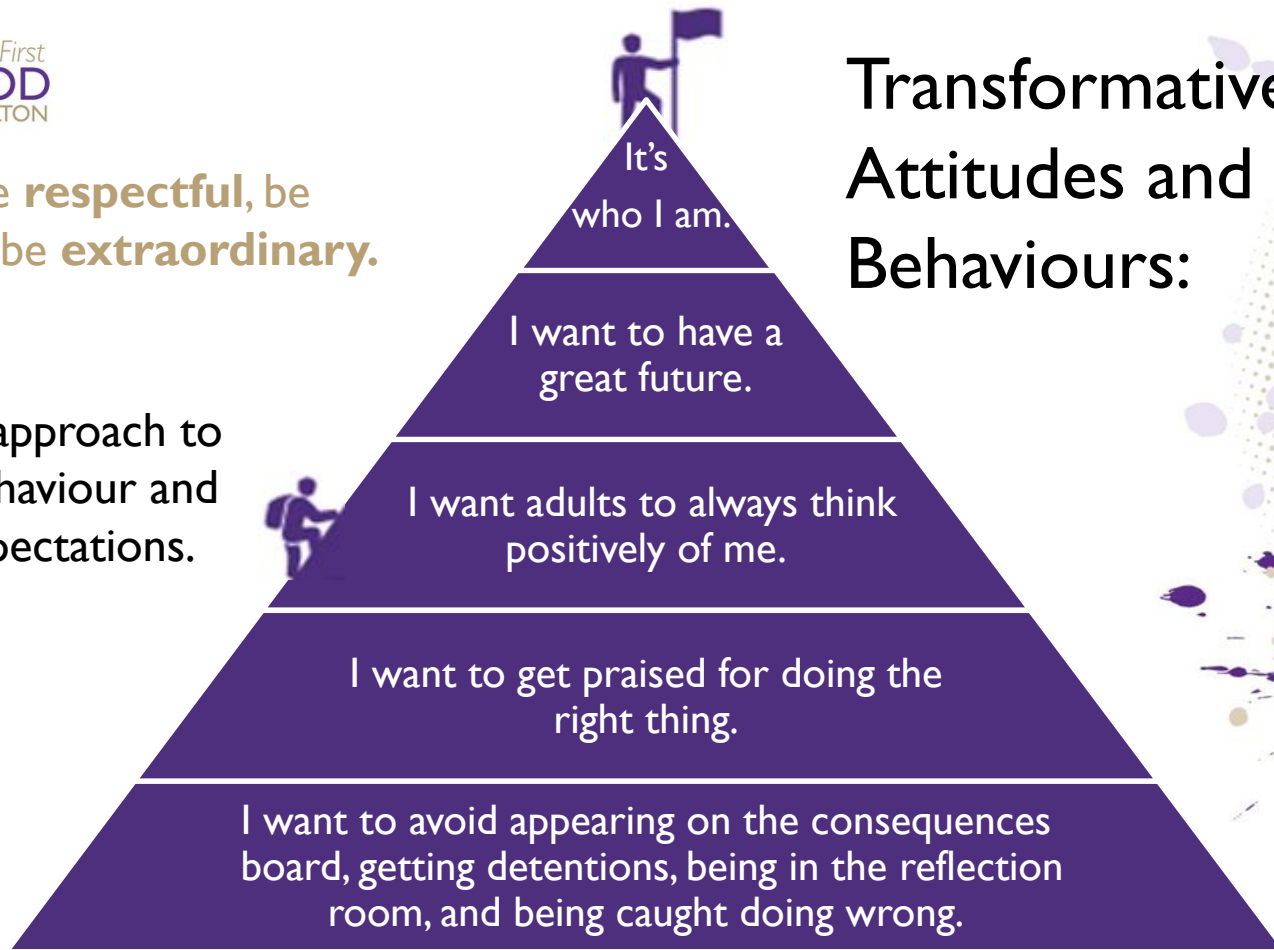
First
OD
TON

e **respectful**, be
be **extraordinary.**

approach to
haviour and
pectations.

Transformative
Attitudes and
Behaviours:

It's
who I am.

I want to have a great future.

I want adults to always think positively of me.

I want to get praised for doing the right thing.

I want to avoid appearing on the consequences board, getting detentions, being in the reflection room, and being caught doing wrong.